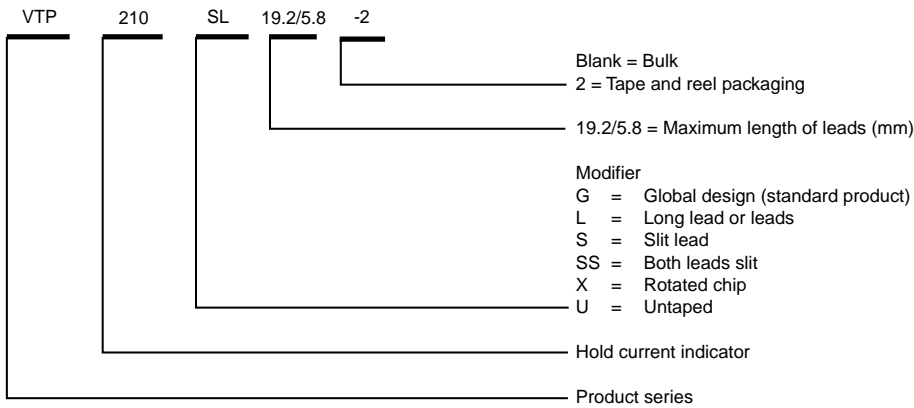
VTP 210 SL 19.2/5.8 -2

Blank = Bulk
2 = Tape and reel packaging

19.2/5.8 = Maximum length of leads (mm)

Modifier
G = Global design (standard product)
L = Long lead or leads
S = Slit lead
SS = Both leads slit
X = Rotated chip
U = Untaped

Hold current indicator

Product series